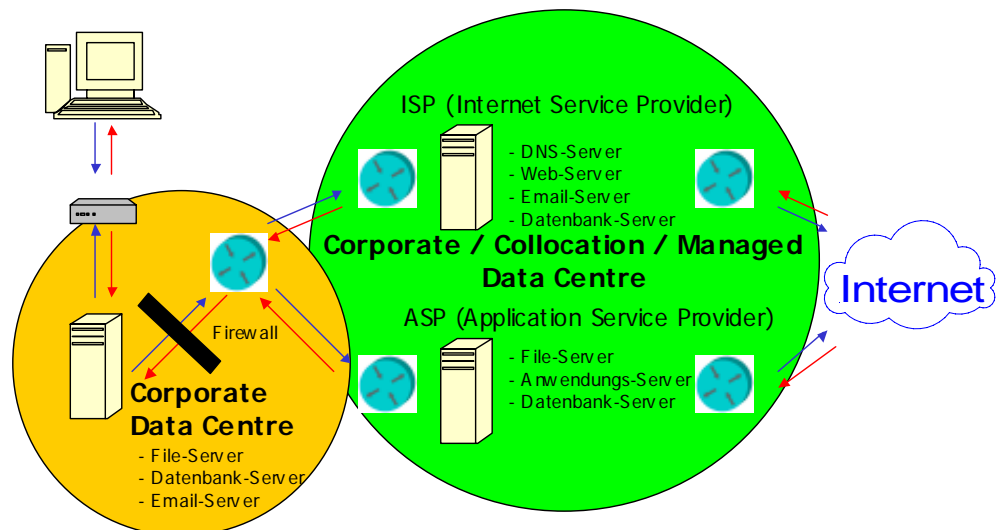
ISP (Internet Service Provider)

- DNS-Server
- Web-Server
- Email-Server
- Datenbank-Server

Corporate / Collocation / Managed Data Centre

Internet

ASP (Application Service Provider)

- File-Server
- Anwendungs-Server
- Datenbank-Server

Firewall

Corporate Data Centre

- File-Server
- Datenbank-Server
- Email-Server